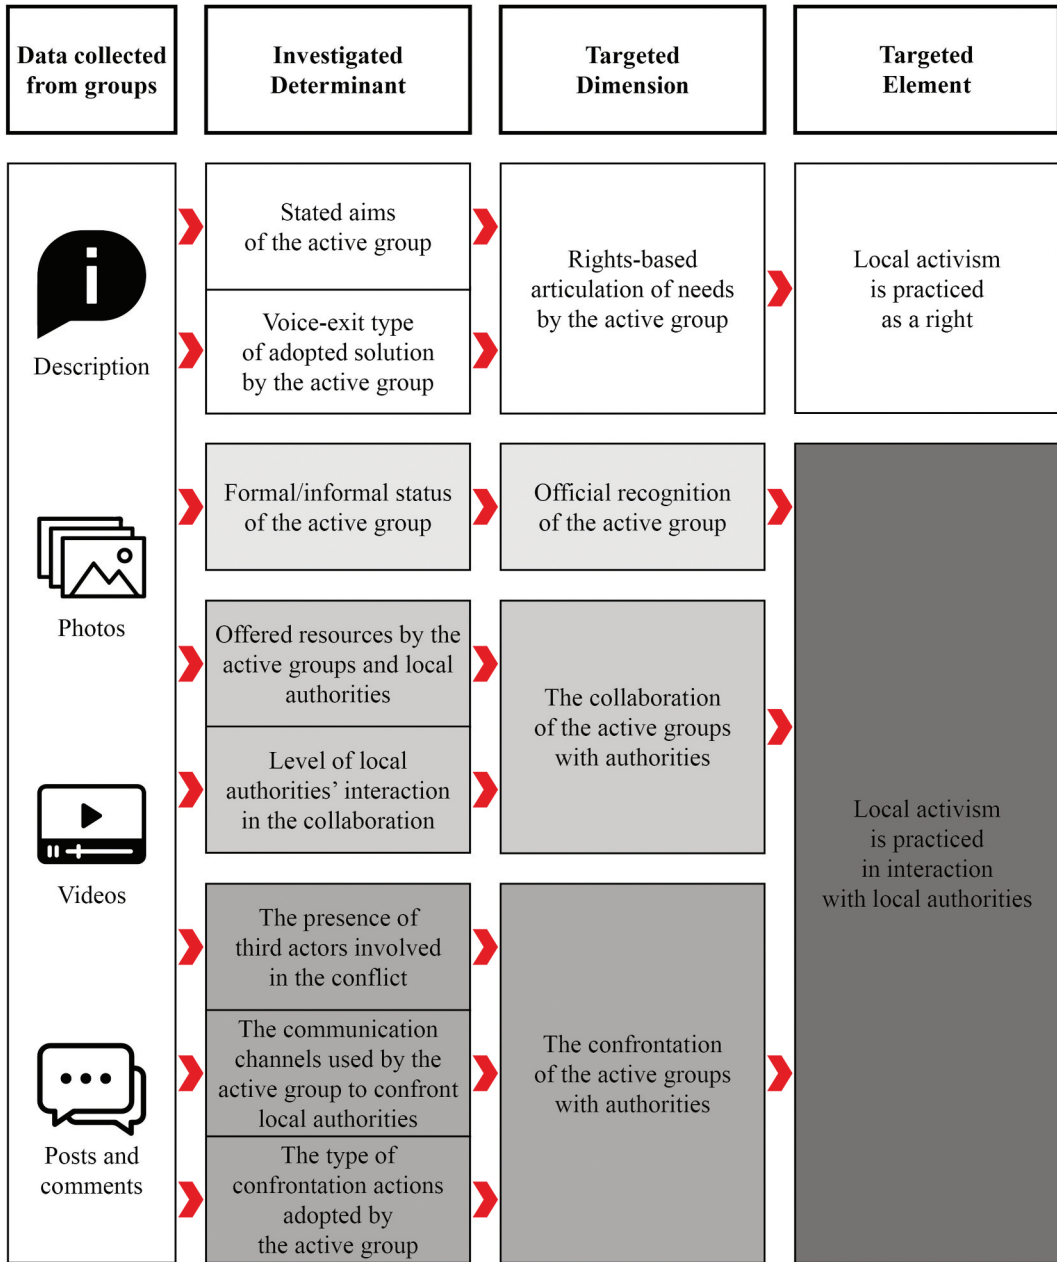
Data collected from groups

Investigated Determinant

Targeted Dimension

Targeted Element

Description

Photos

Videos

Posts and comments

Stated aims of the active group

Voice-exit type of adopted solution by the active group

Formal/informal status of the active group

Offered resources by the active groups and local authorities

Level of local authorities' interaction in the collaboration

The presence of third actors involved in the conflict

The communication channels used by the active group to confront local authorities

The type of confrontation actions adopted by the active group

Rights-based articulation of needs by the active group

Official recognition of the active group

The collaboration of the active groups with authorities

The confrontation of the active groups with authorities

Local activism is practiced as a right

Local activism is practiced in interaction with local authorities